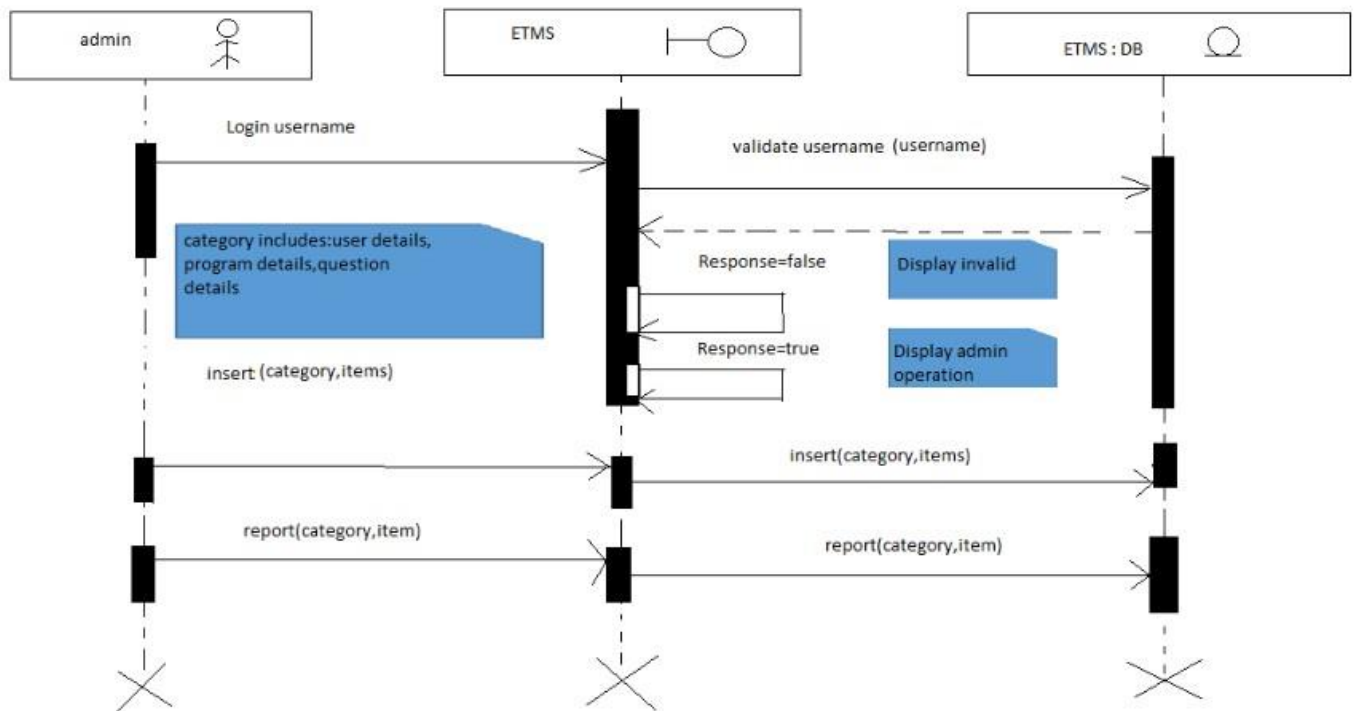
admin

ETMS

ETMS : DB

Login username

validate username (username)

category includes:user details, program details,question details

Response=false

Display invalid

Response=true

Display admin operation

insert (category,items)

insert(category,items)

report(category,item)

report(category,item)